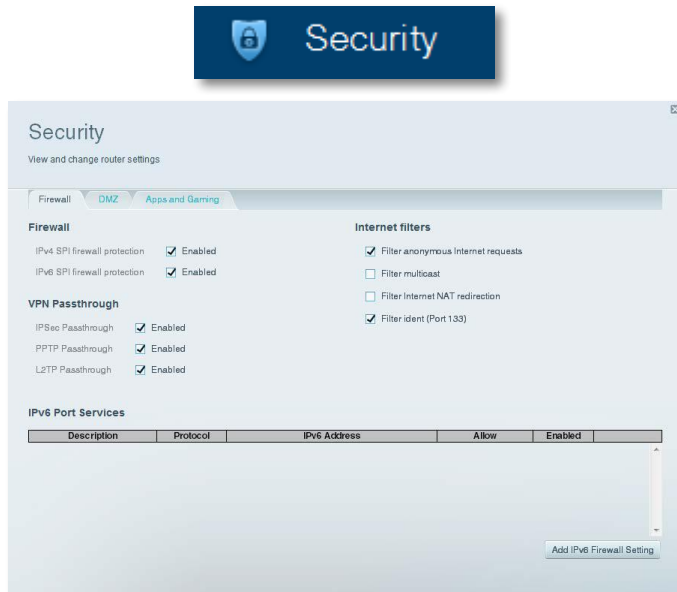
Security

Security

View and change router settings

Firewall | DMZ | Apps and Gaming

Firewall

IPv4 SPI firewall protection Enabled

IPv6 SPI firewall protection Enabled

VPN Passthrough

IPSec Passthrough Enabled

PPTP Passthrough Enabled

L2TP Passthrough Enabled

Internet filters

Filter anonymous Internet requests

Filter multicast

Filter Internet NAT redirection

Filter ident (Port 133)

IPv6 Port Services

| Description | Protocol | IPv6 Address | Allow | Enabled |
|---|---|---|---|---|

Add IPv6 Firewall Setting